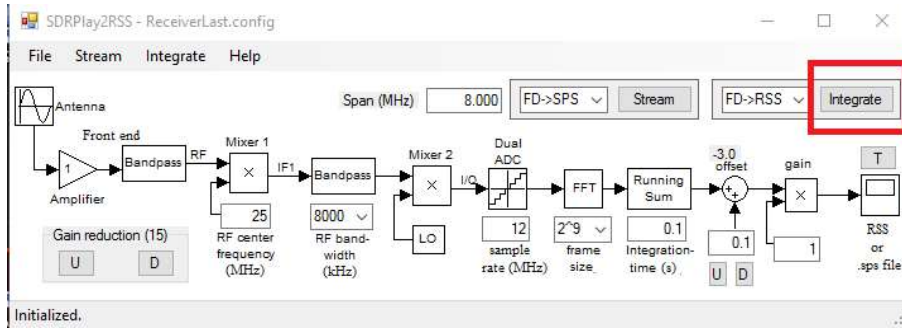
SDRPlay2RSS - ReceiverLast.config

File Stream Integrate Help

Antenna

Span (MHz) 8.000 FD->SPS Stream FD->RSS Integrate

Front end

RF

Mixer 1

IF1

Bandpass

Mixer 2

I/Q

Dual ADC

FFT

Running Sum

-3.0 offset

gain

T

1

Amplifier

Bandpass

×

×

×

25

8000

LO

12

2^9

0.1

0.1

1

Gain reduction (15)

U D

RF center frequency (MHz)

RF band-width (kHz)

sample rate (MHz)

frame size

Integration-time (s)

U D

RSS or .sps file

Initialized.